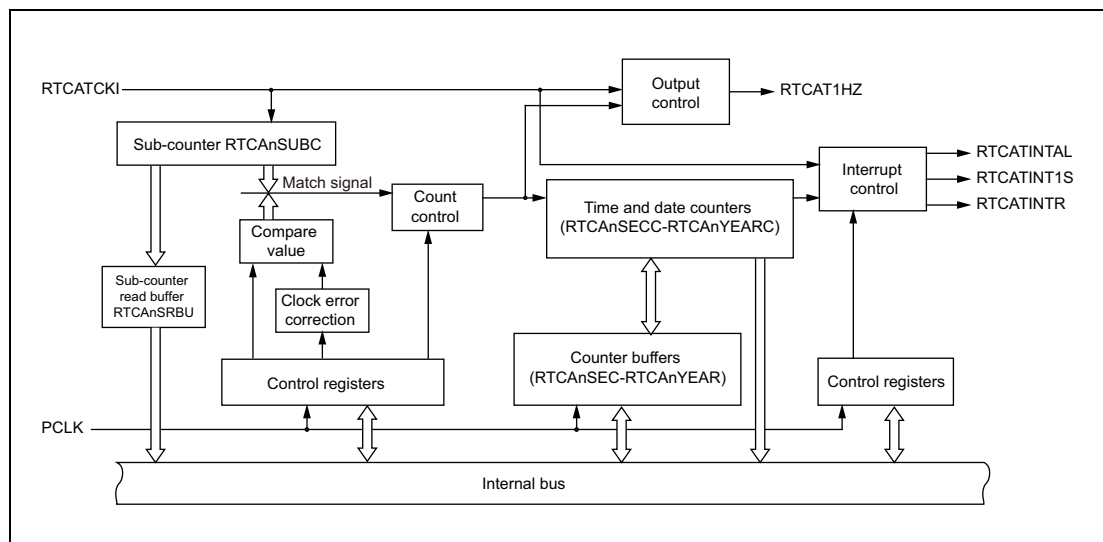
RTCATCKI

Output control

RTCAT1HZ

Sub-counter RTCAnSUBC

Match signal

Count control

Time and date counters (RTCAnSECC-RTCAnYEARC)

Interrupt control

RTCATINTAL

RTCATINT1S

RTCATINTR

Compare value

Sub-counter read buffer RTCAnSRBU

Clock error correction

Counter buffers (RTCAnSEC-RTCAnYEAR)

Control registers

Control registers

PCLK

Internal bus